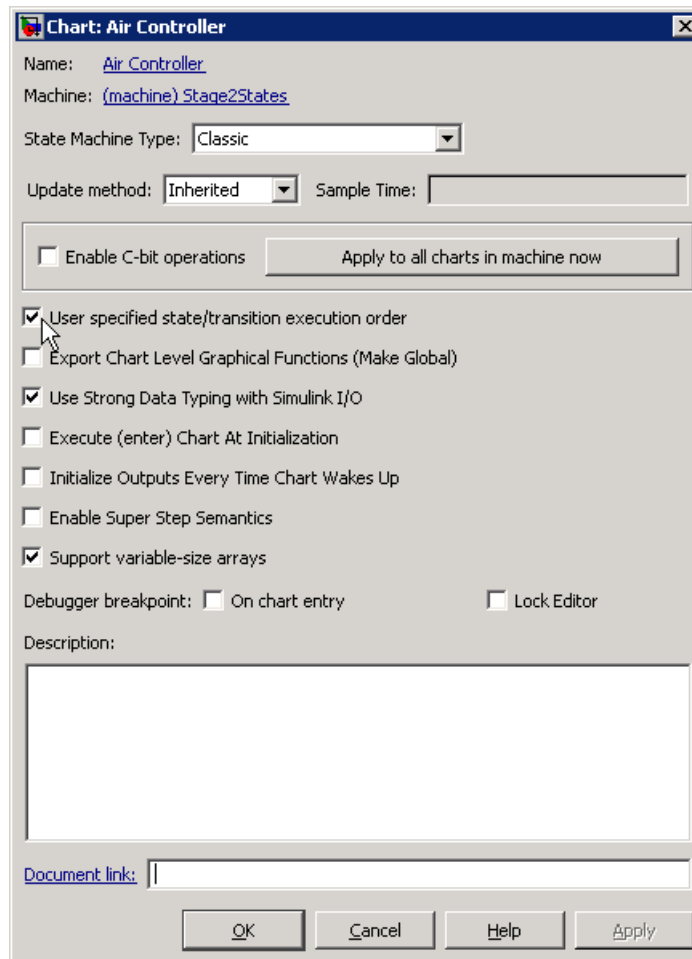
Chart: Air Controller

Name: Air Controller

Machine: (machine) Stage2States

State Machine Type: Classic

Update method: Inherited Sample Time:

Enable C-bit operations

Apply to all charts in machine now

User specified state/transition execution order

Export Chart Level Graphical Functions (Make Global)

Use Strong Data Typing with Simulink I/O

Execute (enter) Chart At Initialization

Initialize Outputs Every Time Chart Wakes Up

Enable Super Step Semantics

Support variable-size arrays

Debugger breakpoint: On chart entry Lock Editor

Description:

Document link:

OK Cancel Help Apply